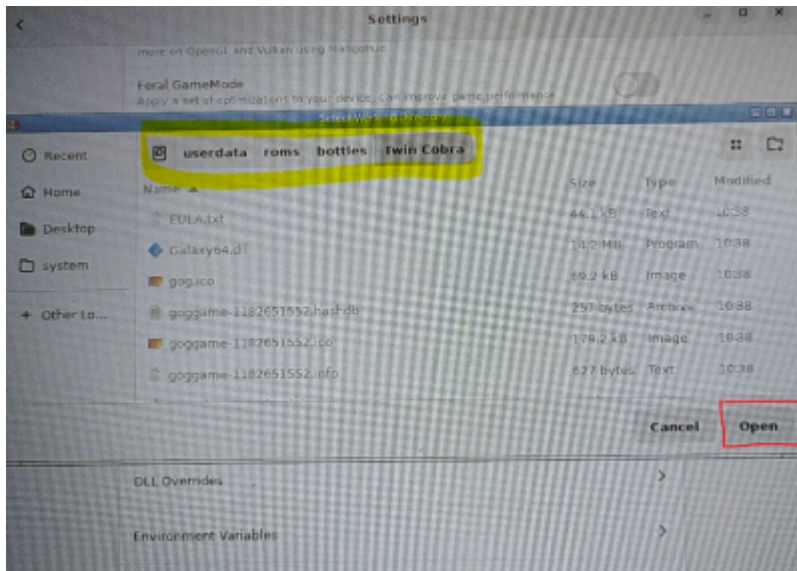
Settings

more on OpenGL and Vulkan using MangoHud

Feral GameMode

Apply a set of optimizations to your device. Can improve game performance

Select Working Directory

Recent

Home

Desktop

system

+ Other Lo...

userdata roms bottles Twin Cobra

| Name ▲ | Size | Type | Modified |
|---|---|---|---|
| EULA.txt | 44.1 kB | Text | 10:38 |
| Galaxy64.dll | 14.2 MB | Program | 10:38 |
| gog.ico | 59.2 kB | Image | 10:38 |
| goggame-1182651552.hashdb | 257 bytes | Archive | 10:38 |
| goggame-1182651552.ico | 179.2 kB | Image | 10:38 |
| goggame-1182651552.info | 627 bytes | Text | 10:38 |

Cancel

Open

DLL Overrides

Environment Variables